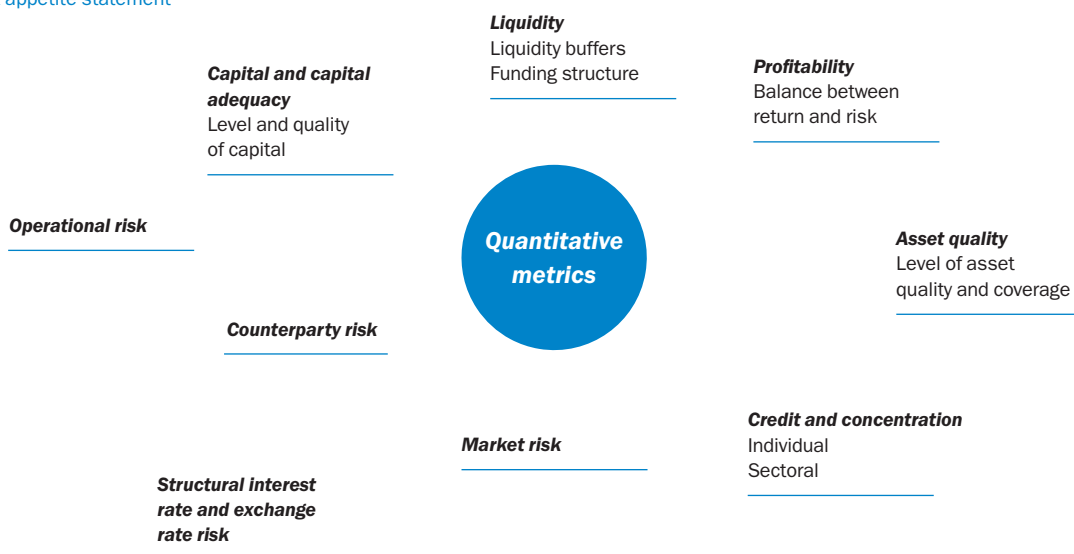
appetite statement

Liquidity
Liquidity buffers
Funding structure

Capital and capital adequacy
Level and quality of capital

Profitability
Balance between return and risk

Operational risk

Quantitative metrics

Asset quality
Level of asset quality and coverage

Counterparty risk

Credit and concentration
Individual
Sectoral

Market risk

Structural interest rate and exchange rate risk